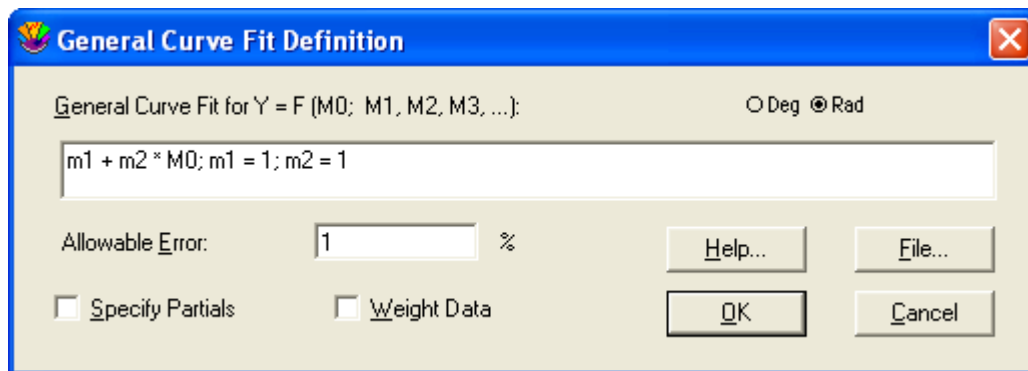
General Curve Fit Definition

General Curve Fit for Y = F (M0; M1, M2, M3, ...):

Deg Rad

m1 + m2 * M0; m1 = 1; m2 = 1

Allowable Error: 1 %

Help...

File...

Specify Partials

Weight Data

OK

Cancel